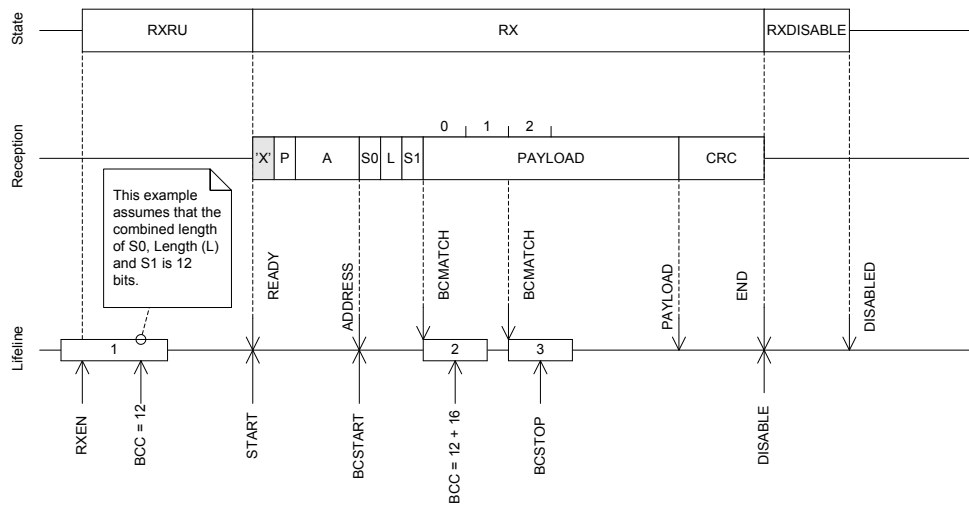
State

RXRU

RX

RXDISABLE

Reception

0 1 2

'X' P A S0 L S1 PAYLOAD CRC

This example assumes that the combined length of S0, Length (L) and S1 is 12 bits.

READY

ADDRESS

BCMATCH

BCMATCH

PAYLOAD

END

DISABLED

Lifeline

1

2

3

RXEN

BCC = 12

START

BCSTART

BCC = 12 + 16

BCSTOP

DISABLE